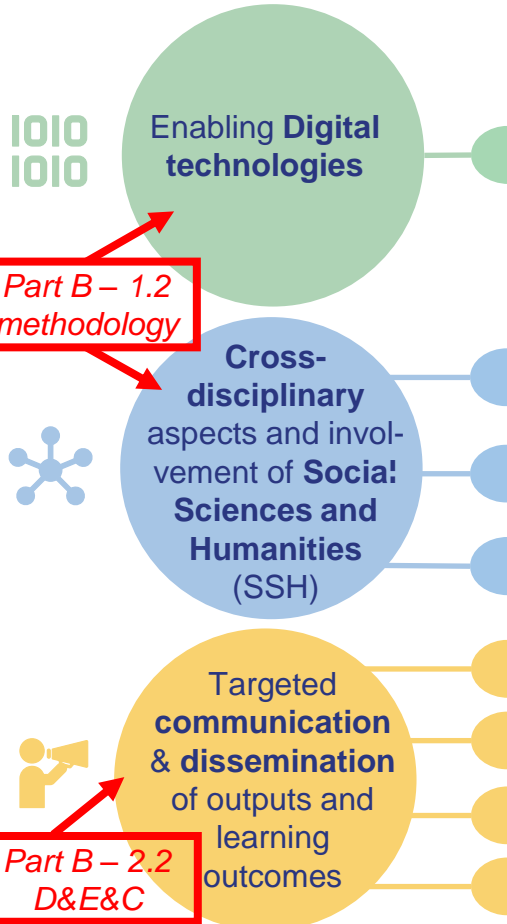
1010
1010

Enabling Digital technologies

Part B – 1.2
methodology

Cross-disciplinary aspects and involvement of Social Sciences and Humanities (SSH)

Targeted communication & dissemination of outputs and learning outcomes

Part B – 2.2
D&E&C